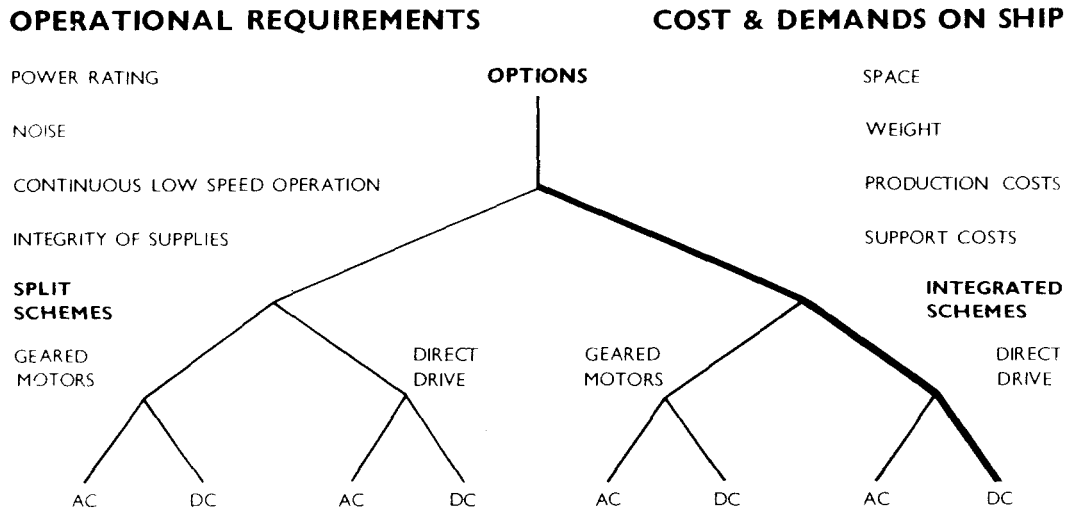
OPERATIONAL REQUIREMENTS

COST & DEMANDS ON SHIP

POWER RATING

NOISE

CONTINUOUS LOW SPEED OPERATION

INTEGRITY OF SUPPLIES

OPTIONS

SPACE

WEIGHT

PRODUCTION COSTS

SUPPORT COSTS

SPLIT SCHEMES

INTEGRATED SCHEMES

GEARED MOTORS

DIRECT DRIVE

GEARED MOTORS

DIRECT DRIVE

AC

DC

AC

DC

AC

DC

AC

DC